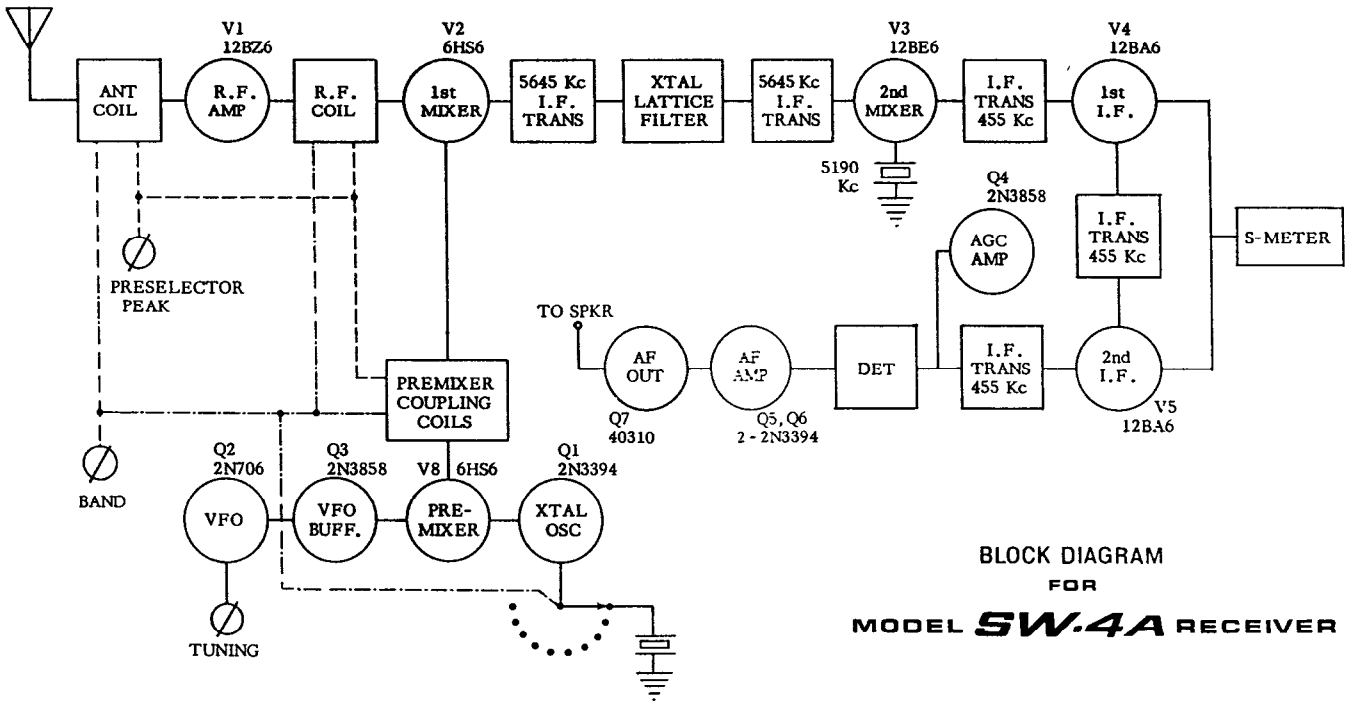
ANT COIL

V1
12BZ6
R.F. AMP

R.F. COIL

V2
6HS6
1st MIXER

5645 Kc I.F. TRANS

XTAL LATTICE FILTER

5645 Kc I.F. TRANS

V3
12BE6
2nd MIXER

5190 Kc

I.F. TRANS 455 Kc

V4
12BA6
1st I.F.

Q4
2N3858
AGC AMP

I.F. TRANS 455 Kc

S-METER

PRESELECTOR PEAK

TO SPKR

AF OUT
Q7
40310

AF AMP
Q5, Q6
2 - 2N3394

DET

I.F. TRANS 455 Kc

2nd I.F.
V5
12BA6

PREMIXER COUPLING COILS

BAND

Q2
2N706
VFO

Q3
2N3858
VFO BUFF.

V8 6HS6
PRE-MIXER

Q1
2N3394
XTAL OSC

TUNING

BLOCK DIAGRAM
FOR
MODEL SW-4A RECEIVER